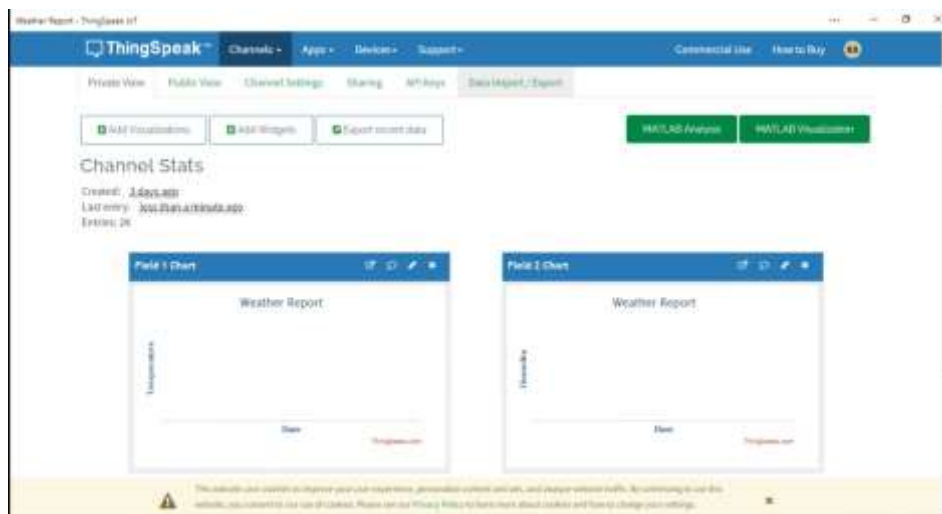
Weather Report - ThingSpeak IoT

ThingSpeak™ Channels ▾ Apps ▾ Devices ▾ Support ▾ Commercial Use How to Buy

Private View Public View Channel Settings Sharing API Keys Data Import / Export

Add Visualizations Add Widgets Export recent data

MATLAB Analysis MATLAB Visualization

Channel Stats

Created: 3 days ago
Last entry: less than a minute ago
Entries: 26

Field 1 Chart

Weather Report

Temperature

Date

ThingSpeak.com

Field 2 Chart

Weather Report

Humidity

Date

ThingSpeak.com

This website uses cookies to improve your user experience, personalize content and ads, and analyze website traffic. By continuing to use this website, you consent to our use of cookies. Please see our Privacy Policy to learn more about cookies and how to change your settings.